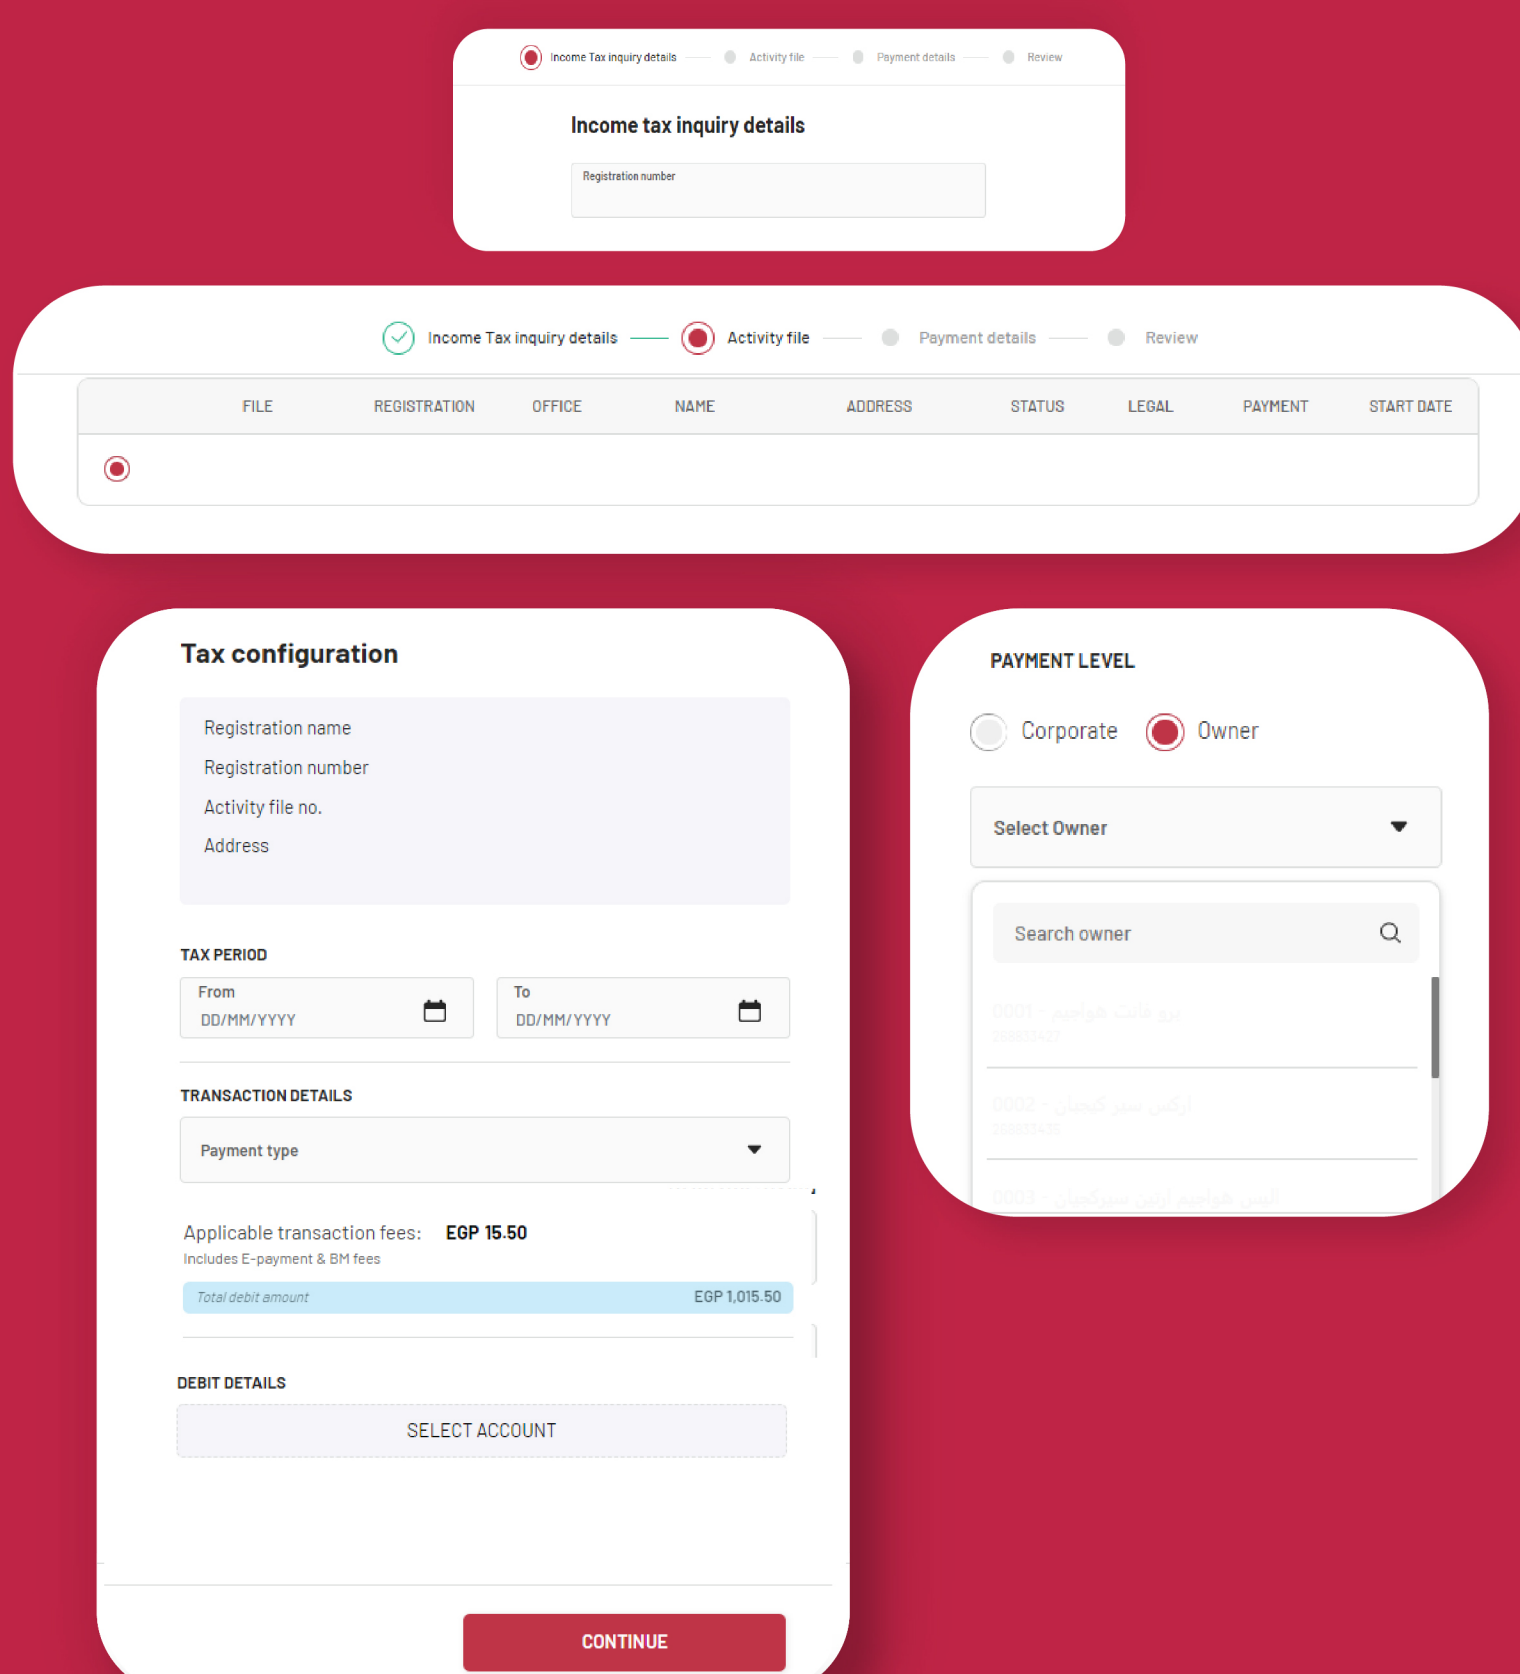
Income Tax inquiry details — Activity file — Payment details — Review

Income tax inquiry details

Registration number

Income Tax inquiry details — Activity file — Payment details — Review

| FILE | REGISTRATION | OFFICE | NAME | ADDRESS | STATUS | LEGAL | PAYMENT | START DATE |
|---|---|---|---|---|---|---|---|---|
| | | | | | | | | |

Tax configuration

Registration name
Registration number
Activity file no.
Address

TAX PERIOD

From
DD/MM/YYYY

To
DD/MM/YYYY

TRANSACTION DETAILS

Payment type

Applicable transaction fees: EGP 15.50
Includes E-payment & BM fees

Total debit amount EGP 1,015.50

DEBIT DETAILS

SELECT ACCOUNT

CONTINUE

PAYMENT LEVEL

Corporate Owner

Select Owner

Search owner

0001 - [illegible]
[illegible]

0002 - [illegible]
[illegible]

0003 - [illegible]